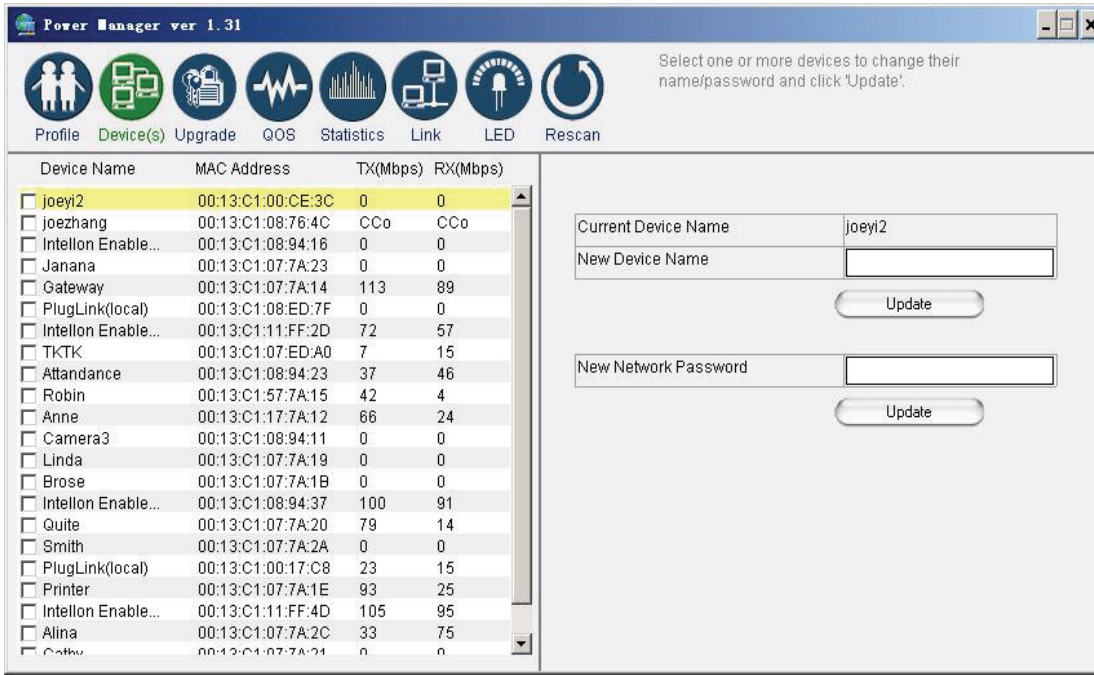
Power Manager ver 1.31

Profile Device(s) Upgrade QOS Statistics Link LED Rescan

Select one or more devices to change their name/password and click 'Update'.

| Device Name | MAC Address | TX(Mbps) | RX(Mbps) |
|---|---|---|---|
| joeyi2 | 00:13:C1:00:CE:3C | 0 | 0 |
| joezhang | 00:13:C1:08:76:4C | CCo | CCo |
| Intellon Enable... | 00:13:C1:08:94:16 | 0 | 0 |
| Janana | 00:13:C1:07:7A:23 | 0 | 0 |
| Gateway | 00:13:C1:07:7A:14 | 113 | 89 |
| PlugLink(local) | 00:13:C1:08:ED:7F | 0 | 0 |
| Intellon Enable... | 00:13:C1:11:FF:2D | 72 | 57 |
| TKTK | 00:13:C1:07:ED:A0 | 7 | 15 |
| Attandance | 00:13:C1:08:94:23 | 37 | 46 |
| Robin | 00:13:C1:57:7A:15 | 42 | 4 |
| Anne | 00:13:C1:17:7A:12 | 66 | 24 |
| Camera3 | 00:13:C1:08:94:11 | 0 | 0 |
| Linda | 00:13:C1:07:7A:19 | 0 | 0 |
| Brose | 00:13:C1:07:7A:1B | 0 | 0 |
| Intellon Enable... | 00:13:C1:08:94:37 | 100 | 91 |
| Quite | 00:13:C1:07:7A:20 | 79 | 14 |
| Smith | 00:13:C1:07:7A:2A | 0 | 0 |
| PlugLink(local) | 00:13:C1:00:17:C8 | 23 | 15 |
| Printer | 00:13:C1:07:7A:1E | 93 | 25 |
| Intellon Enable... | 00:13:C1:11:FF:4D | 105 | 95 |
| Alina | 00:13:C1:07:7A:2C | 33 | 75 |
| Cathy | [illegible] | 0 | 0 |

| Current Device Name | joeyi2 |
|---|---|
| New Device Name | |

Update

| New Network Password | |
|---|---|

Update